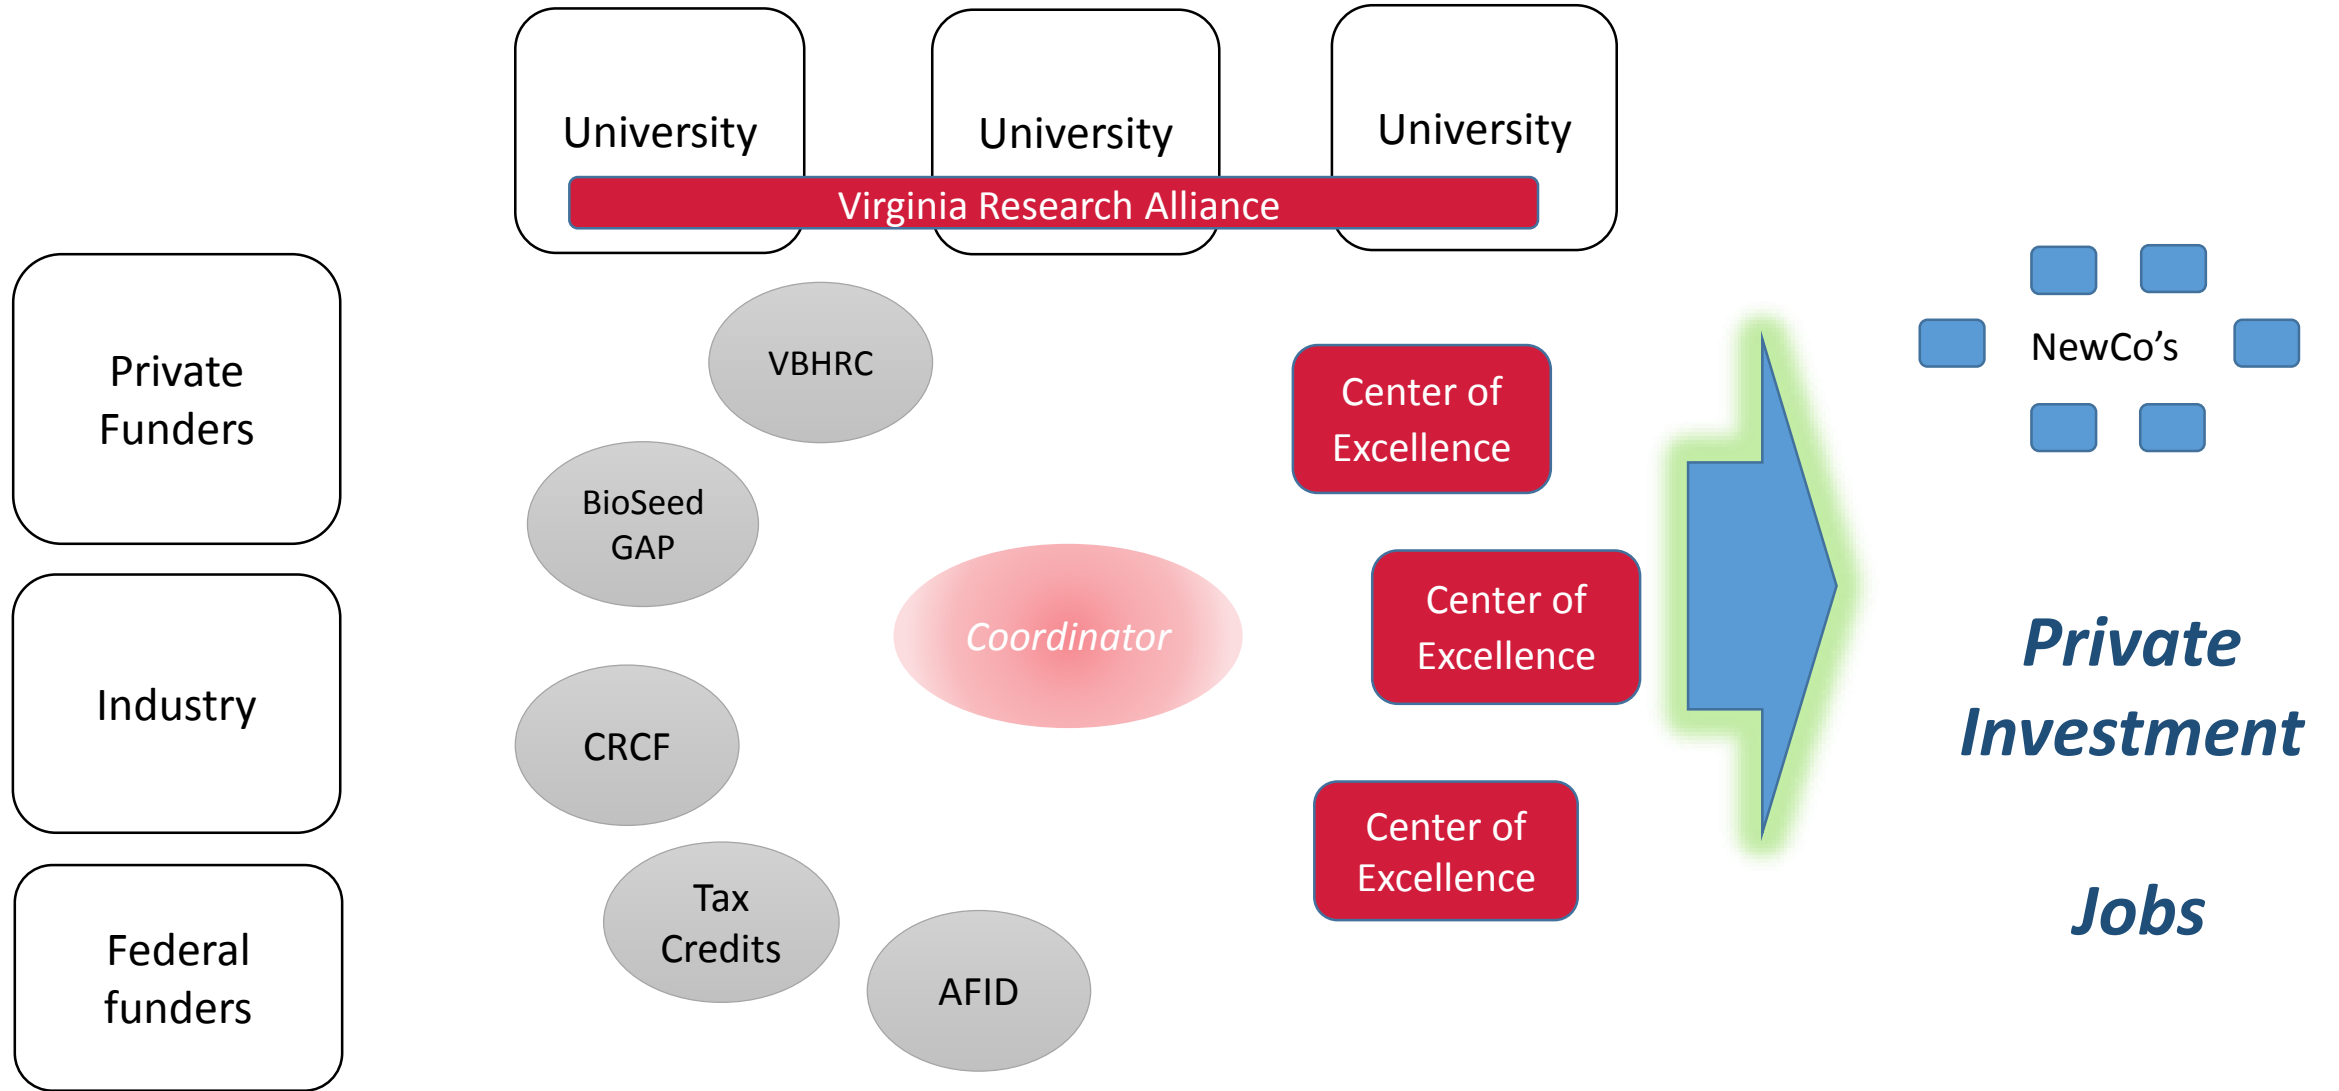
University

University

University

Virginia Research Alliance

Private Funders

Industry

Federal funders

VBHRC

BioSeed GAP

CRCF

Tax Credits

AFID

Coordinator

Center of Excellence

Center of Excellence

Center of Excellence

NewCo's

Private Investment

Jobs